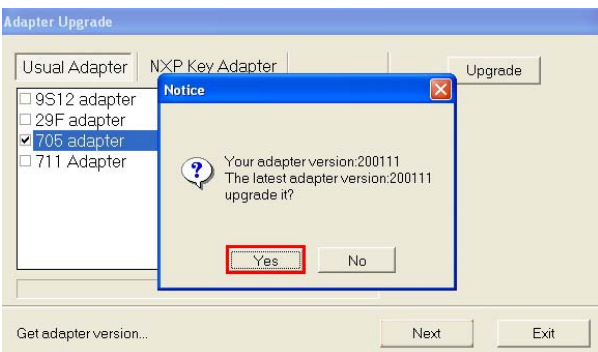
Adapter Upgrade

Usual Adapter
NXP Key Adapter
Upgrade

9S12 adapter
29F adapter
705 adapter
711 Adapter

Notice

Your adapter version:200111
The latest adapter version:200111
upgrade it?

Yes
No

Get adapter version...
Next
Exit